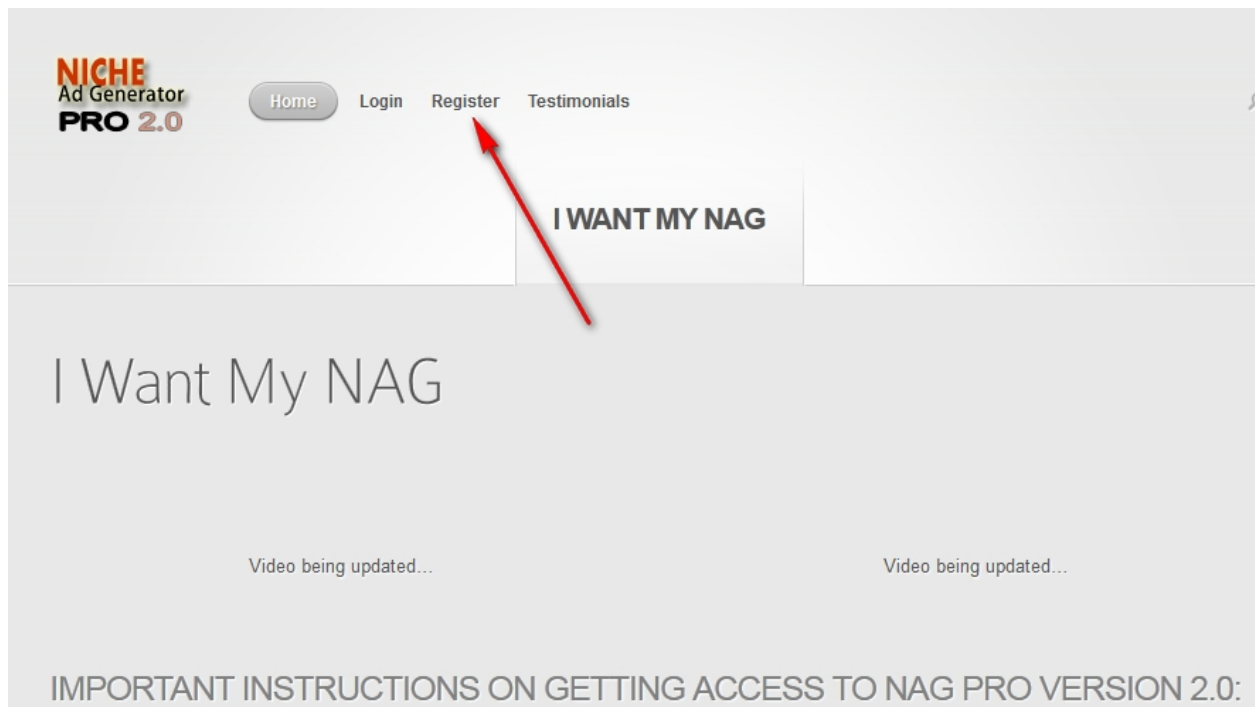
NICHE Ad Generator PRO 2.0

Home Login Register Testimonials

I WANT MY NAG

I Want My NAG

Video being updated...

Video being updated...

IMPORTANT INSTRUCTIONS ON GETTING ACCESS TO NAG PRO VERSION 2.0: